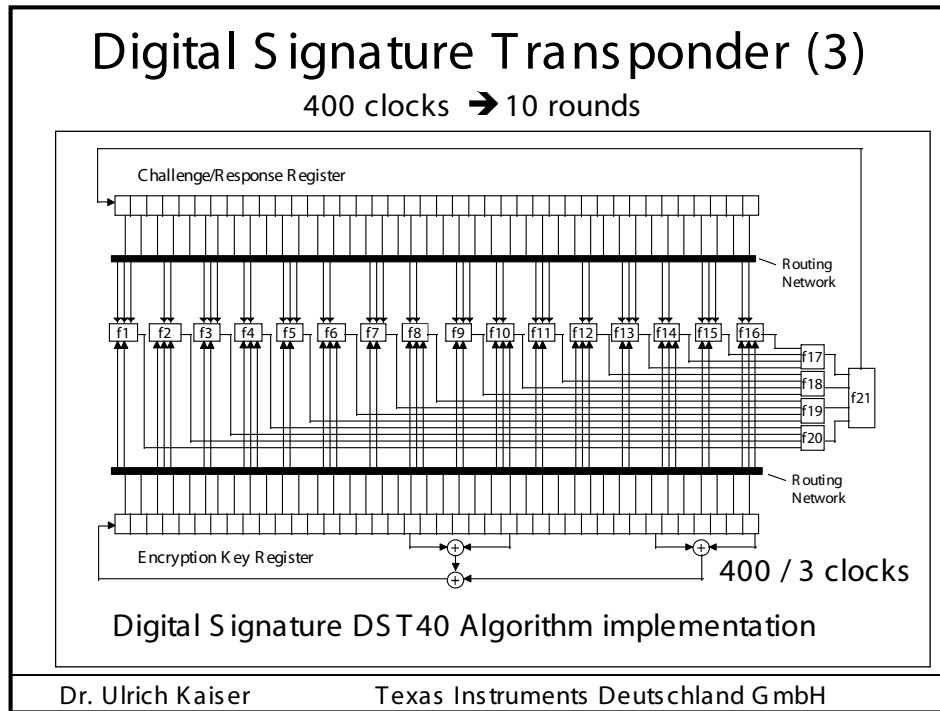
Digital Signature Transponder (3)

400 clocks ➔ 10 rounds

Challenge/Response Register

Routing Network

f1 f2 f3 f4 f5 f6 f7 f8 f9 f10 f11 f12 f13 f14 f15 f16

f17

f18

f19

f20

f21

Routing Network

Encryption Key Register

400 / 3 clocks

Digital Signature DST40 Algorithm implementation

Dr. Ulrich Kaiser Texas Instruments Deutschland GmbH